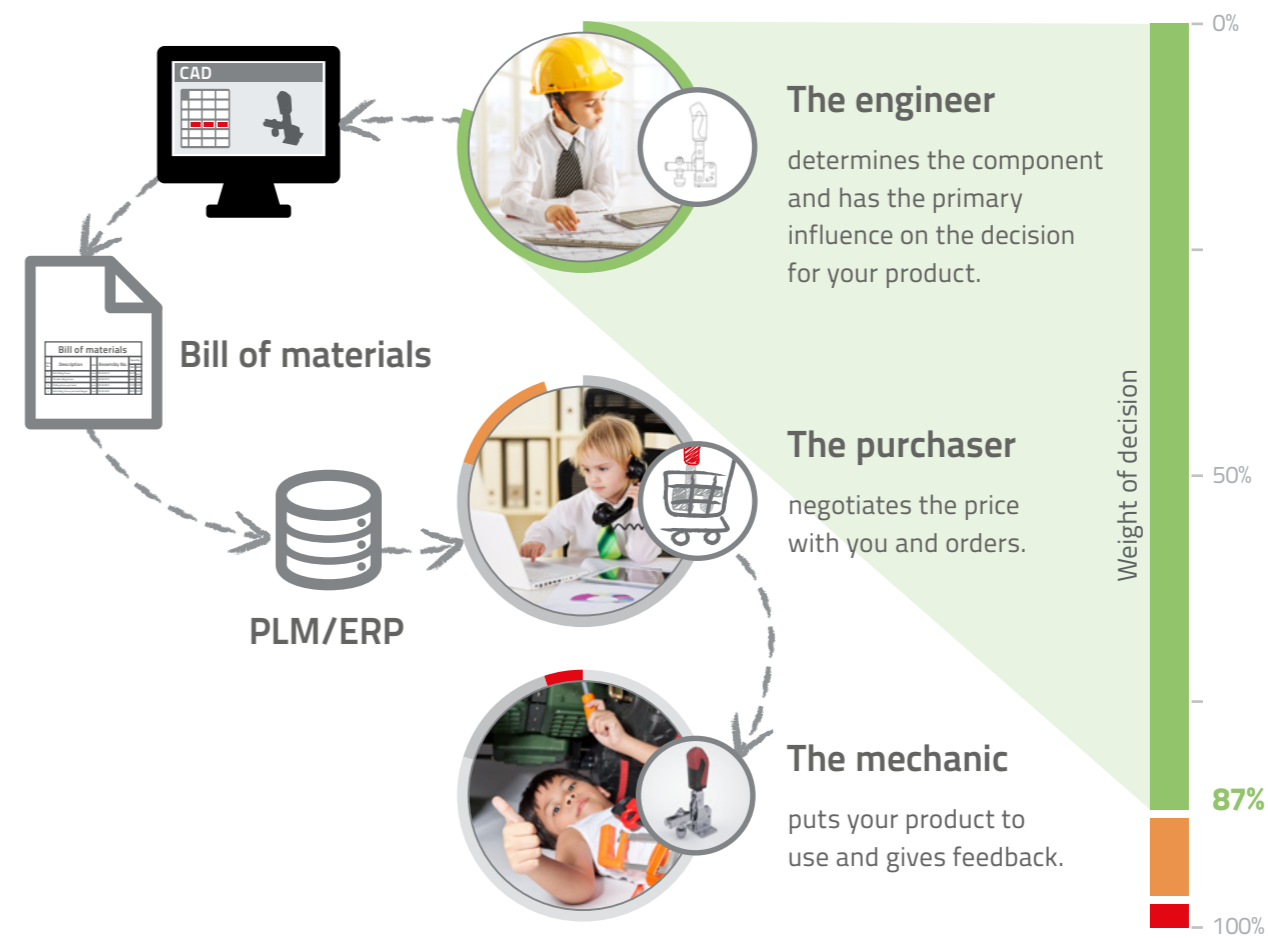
CAD

Bill of materials

Bill of materials

Description

Assembly No.

PLM/ERP

The engineer

determines the component and has the primary influence on the decision for your product.

The purchaser

negotiates the price with you and orders.

The mechanic

puts your product to use and gives feedback.

Weight of decision

0%

50%

87%

100%